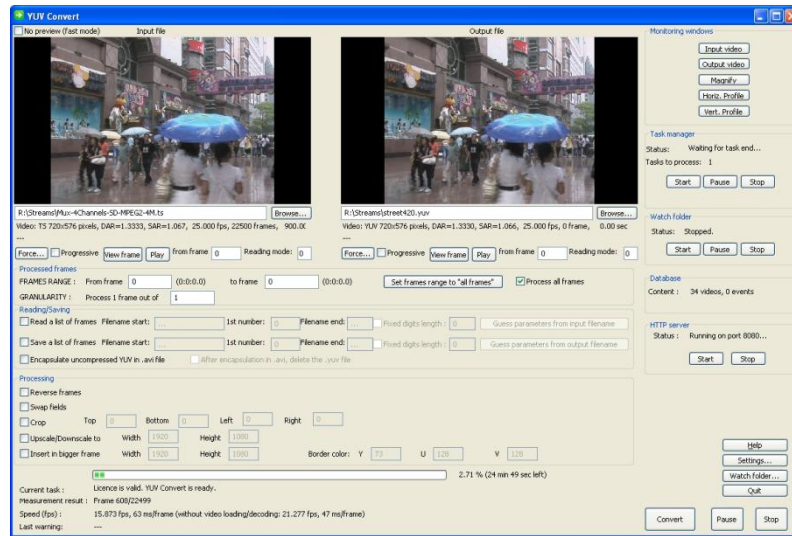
YUV Convert

No preview (fast mode)
Input file
Output file

R:\Streams\Mux-4Channels-SD-MPEG2-4M.ts
Browse...
Video: TS 720x576 pixels, DAR=1.3333, SAR=1.067, 25.000 fps, 22500 frames, 900.0(
...
Force...
Progressive
View frame
Play
from frame
0
Reading mode:
0

R:\Streams\street420.yuv
Browse...
Video: YUV 720x576 pixels, DAR=1.3330, SAR=1.066, 25.000 fps, 0 frame, 0.00 sec
...
Force...
Progressive
View frame
Play
from frame
0
Reading mode:
0

Monitoring windows
Input video
Output video
Magnify
Horiz. Profile
Vert. Profile

Task manager
Status: Waiting for task end...
Tasks to process: 1
Start
Pause
Stop

Watch folder
Status: Stopped.
Start
Pause
Stop

Database
Content : 34 videos, 0 events

HTTP server
Status : Running on port 8080...
Start
Stop

Processed frames
FRAMES RANGE : From frame 0 (0:0:0.0) to frame 0 (0:0:0.0)
Set frames range to "all frames"
Process all frames
GRANULARITY : Process 1 frame out of 1

Reading/Saving
Read a list of frames Filename start: ... 1st number: 0 Filename end: ... Fixed digits length : 0 Guess parameters from input filename
Save a list of frames Filename start: ... 1st number: 0 Filename end: ... Fixed digits length : 0 Guess parameters from output filename
Encapsulate uncompressed YUV in .avi file
After encapsulation in .avi, delete the .yuv file

Processing
Reverse frames
Swap fields
Crop Top 0 Bottom 0 Left 0 Right 0
Upscale/Downscale to Width 1920 Height 1080
Insert in bigger frame Width 1920 Height 1080 Border color: Y 73 U 128 V 128

2.71 % (24 min 49 sec left)
Current task : Licence is valid. YUV Convert is ready.
Measurement result : Frame 608/22499
Speed (fps) : 15.873 fps, 63 ms/frame (without video loading/decoding: 21.277 fps, 47 ms/frame)
Last warning: ---

Help
Settings...
Watch folder...
Quit
Convert
Pause
Stop